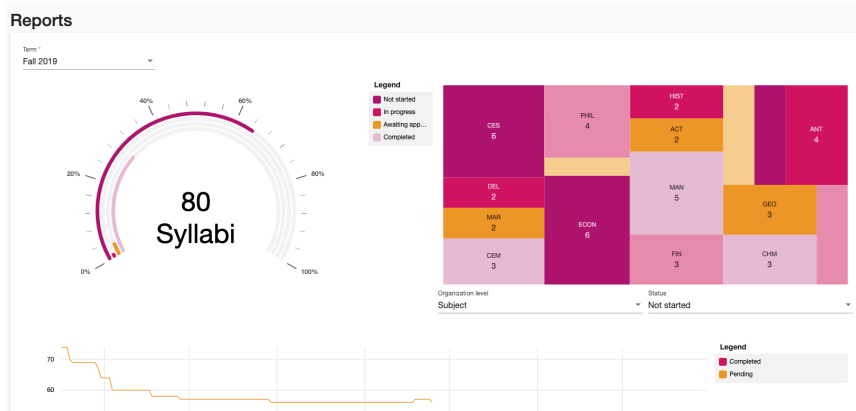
Reports

Term *
Fall 2019

40%
60%
20%
80%
0%
100%

80
Syllabi

Legend
Not started
In progress
Awaiting app...
Completed

CES
6

PHIL
4

HIST
2

ACT
2

ANT
4

DEL
2

MAR
2

CEM
3

ECON
6

MAN
5

GEO
3

FIN
3

CHM
3

Organization level
Subject

Status
Not started

70
60

Legend
Completed
Pending